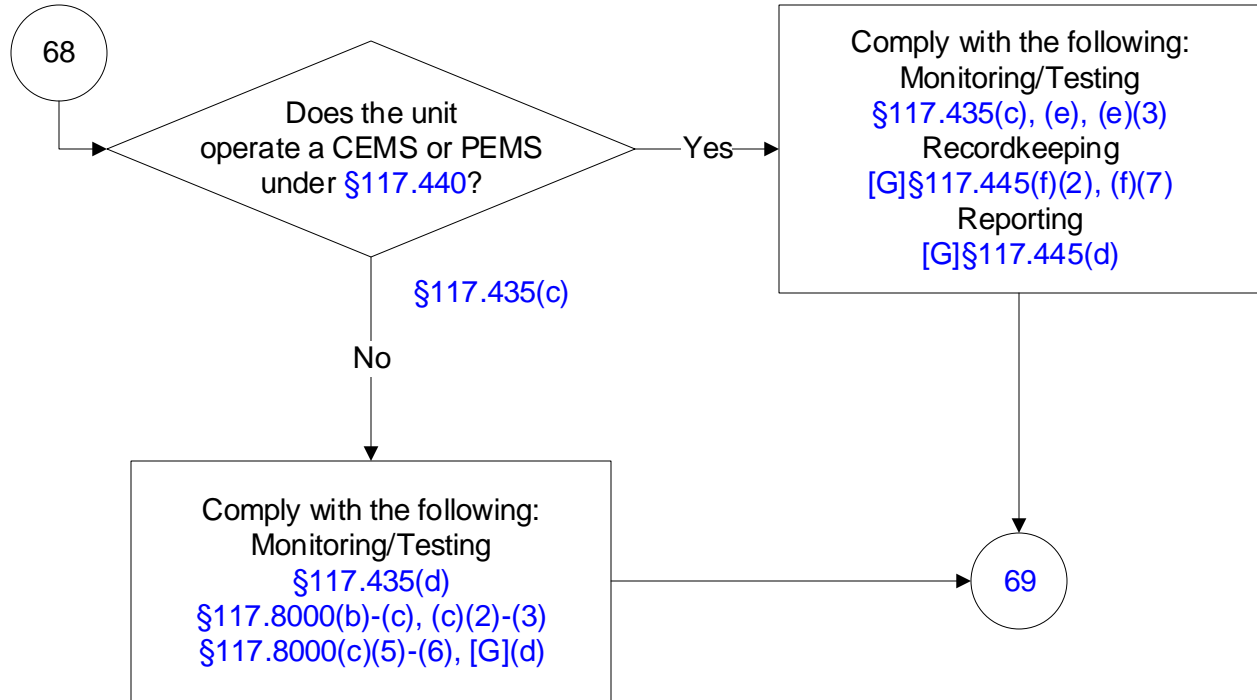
68

Does the unit operate a CEMS or PEMS under §117.440?

Yes

Comply with the following:
Monitoring/Testing
§117.435(c), (e), (e)(3)
Recordkeeping
[G]§117.445(f)(2), (f)(7)
Reporting
[G]§117.445(d)

§117.435(c)

No

Comply with the following:
Monitoring/Testing
§117.435(d)
§117.8000(b)-(c), (c)(2)-(3)
§117.8000(c)(5)-(6), [G](d)

69